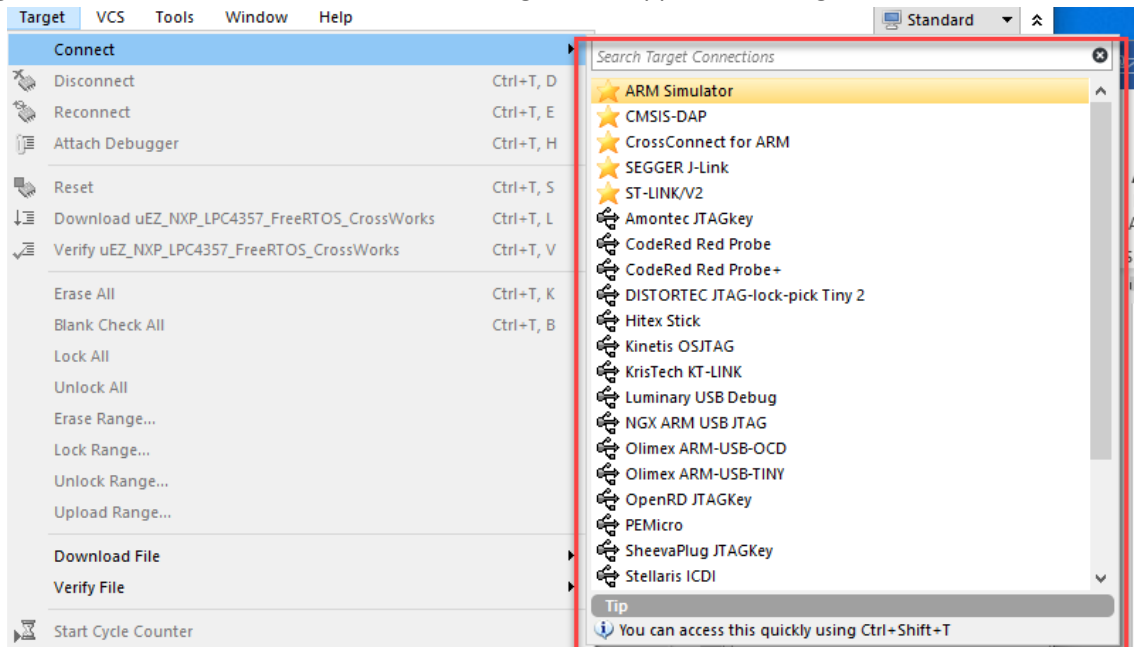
Target VCS Tools Window Help

Standard

Connect

Disconnect Ctrl+T, D
Reconnect Ctrl+T, E
Attach Debugger Ctrl+T, H

Reset Ctrl+T, S
Download uEZ_NXP_LPC4357_FreeRTOS_CrossWorks Ctrl+T, L
Verify uEZ_NXP_LPC4357_FreeRTOS_CrossWorks Ctrl+T, V

Erase All Ctrl+T, K
Blank Check All Ctrl+T, B
Lock All
Unlock All
Erase Range...
Lock Range...
Unlock Range...
Upload Range...

Download File
Verify File

Start Cycle Counter

Search Target Connections

ARM Simulator
CMSIS-DAP
CrossConnect for ARM
SEGGER J-Link
ST-LINK/V2
Amontec JTAGkey
CodeRed Red Probe
CodeRed Red Probe+
DISTORTEC JTAG-lock-pick Tiny 2
Hitex Stick
Kinetis OSJTAG
KrisTech KT-LINK
Luminary USB Debug
NGX ARM USB JTAG
Olimex ARM-USB-OCD
Olimex ARM-USB-TINY
OpenRD JTAGKey
PEMicro
SheevaPlug JTAGKey
Stellaris ICDI

Tip
You can access this quickly using Ctrl+Shift+T